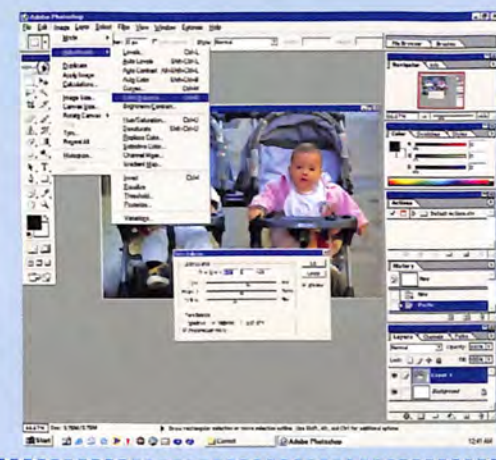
Adobe Photoshop

File Edit Image Layer Select Filter View Window Help

Mode
Adjustments
Duplicate
Apply Image
Calculations
Image Size
Canvas Size
Rotate Canvas
Trim
Reveal All
Histogram

Levels
Auto Levels
Auto Contrast
Auto Color
Curves
Color Balance
Brightness/Contrast
Hue/Saturation
Desaturate
Replace Color
Selective Color
Channel Mixer
Gradient Map
Invert
Equalize
Threshold
Posterize
Variations

Ctrl+L
Shift+Ctrl+L
Alt+Shift+Ctrl+L
Shift+Ctrl+B
Ctrl+M
Ctrl+B
Ctrl+U
Shift+Ctrl+U
Ctrl+I

Style: Normal

File Browser Brushes

Navigator Info

Color Swatches Styles

Actions

History

Layers Channels Paths

Opacity: 100%
Fill: 100%
Layer 1
Background

Color Balance
Color Levels: 0 0 +38
OK
Cancel
Preview
Tone Balance
Shadows Midtones Highlights
Preserve Luminosity

Draw rectangular selection or move selection outline. Use Shift, Alt, and Ctrl for additional options.

Start
Adobe Photoshop
12:41 AM